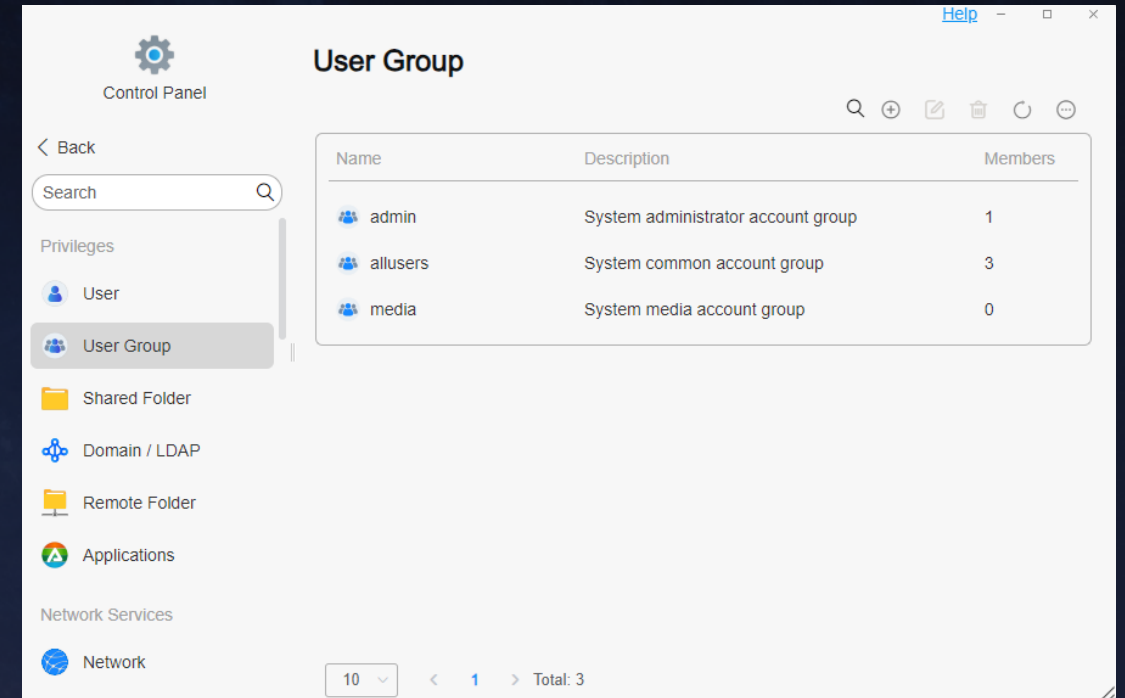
Help

Control Panel

< Back

Search

Privileges

User

User Group

Shared Folder

Domain / LDAP

Remote Folder

Applications

Network Services

Network

User Group

| Name | Description | Members |
|---|---|---|
| admin | System administrator account group | 1 |
| allusers | System common account group | 3 |
| media | System media account group | 0 |

10

< 1 > Total: 3